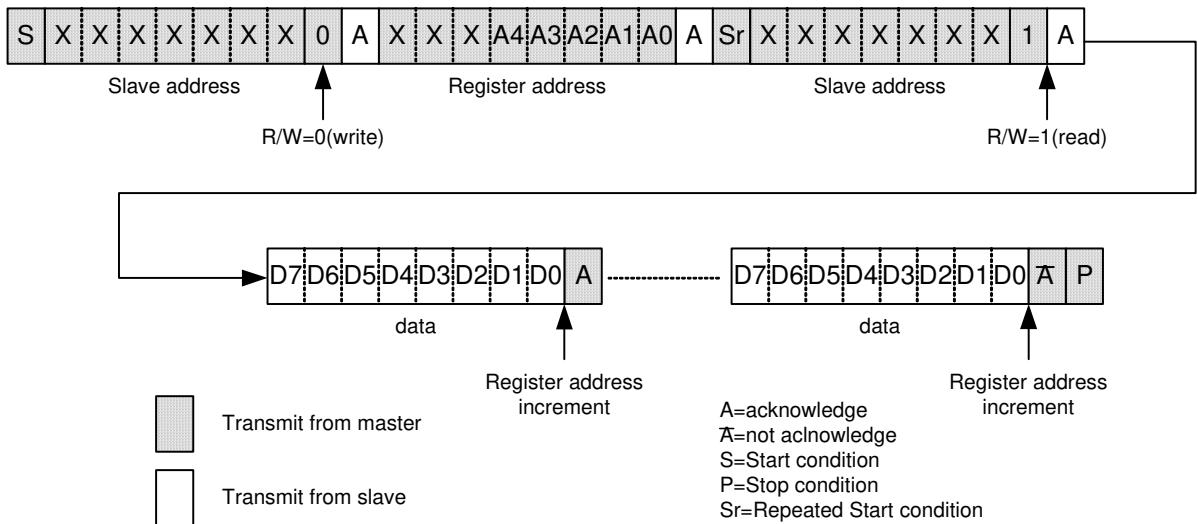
S X X X X X X X 0 A X X X A4 A3 A2 A1 A0 A Sr X X X X X X X 1 A

Slave address Register address Slave address

R/W=0(write) R/W=1(read)

D7 D6 D5 D4 D3 D2 D1 D0 A D7 D6 D5 D4 D3 D2 D1 D0 $\overline{A}$ P

data data

Register address increment

Register address increment

Transmit from master

Transmit from slave

A=acknowledge
$\overline{A}$=not aclnowledge
S=Start condition
P=Stop condition
Sr=Repeated Start condition